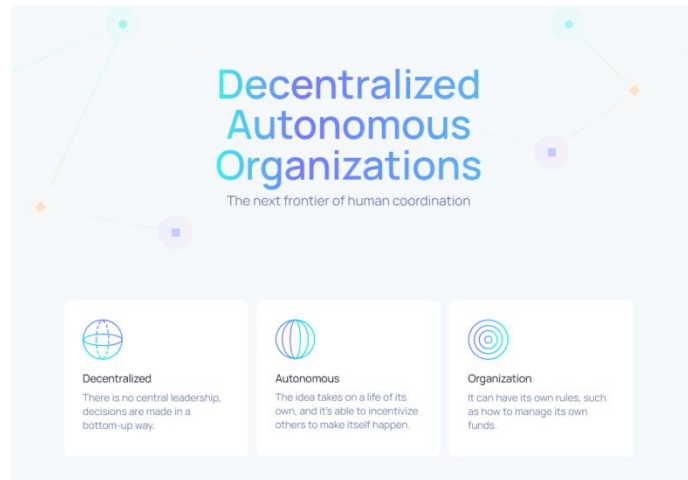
Decentralized Autonomous Organizations

The next frontier of human coordination

Decentralized

There is no central leadership, decisions are made in a bottom-up way.

Autonomous

The idea takes on a life of its own, and it's able to incentivize others to make itself happen.

Organization

It can have its own rules, such as how to manage its own funds.